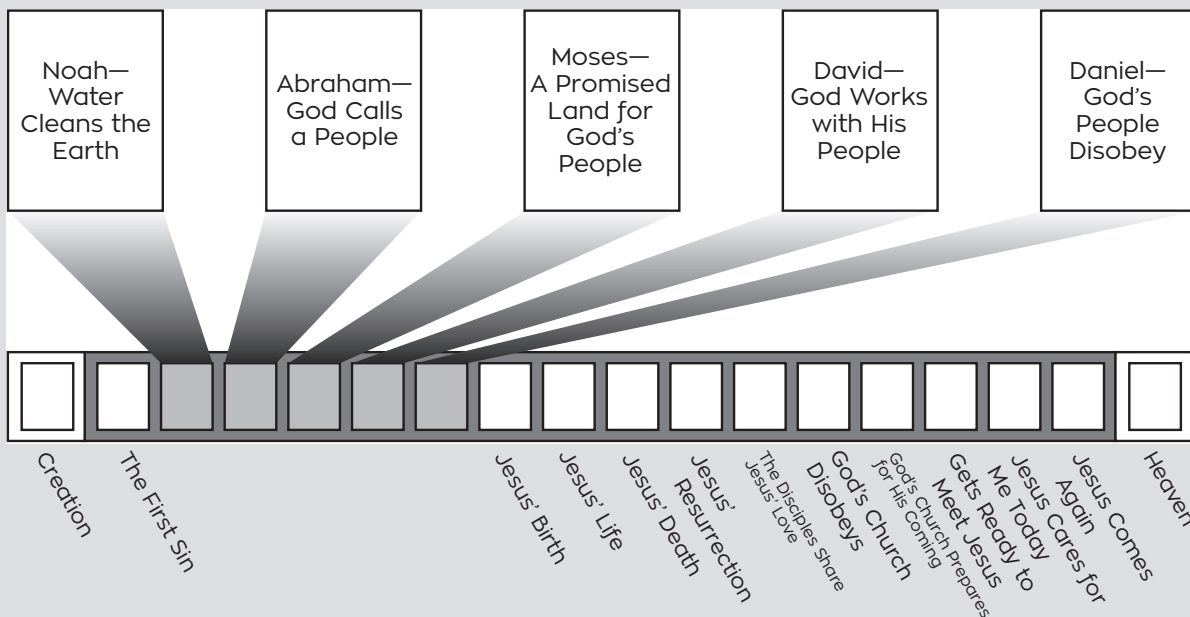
Noah—Water Cleans the Earth

Abraham—God Calls a People

Moses—A Promised Land for God's People

David—God Works with His People

Daniel—God's People Disobey

Creation

The First Sin

Jesus' Birth

Jesus' Life

Jesus' Death

Jesus' Resurrection

The Disciples Share Jesus' Love

God's Church Disobeys

God's Church Prepares for His Coming

Gets Ready to Meet Jesus

Jesus Cares for Me Today

Jesus Comes Again

Heaven